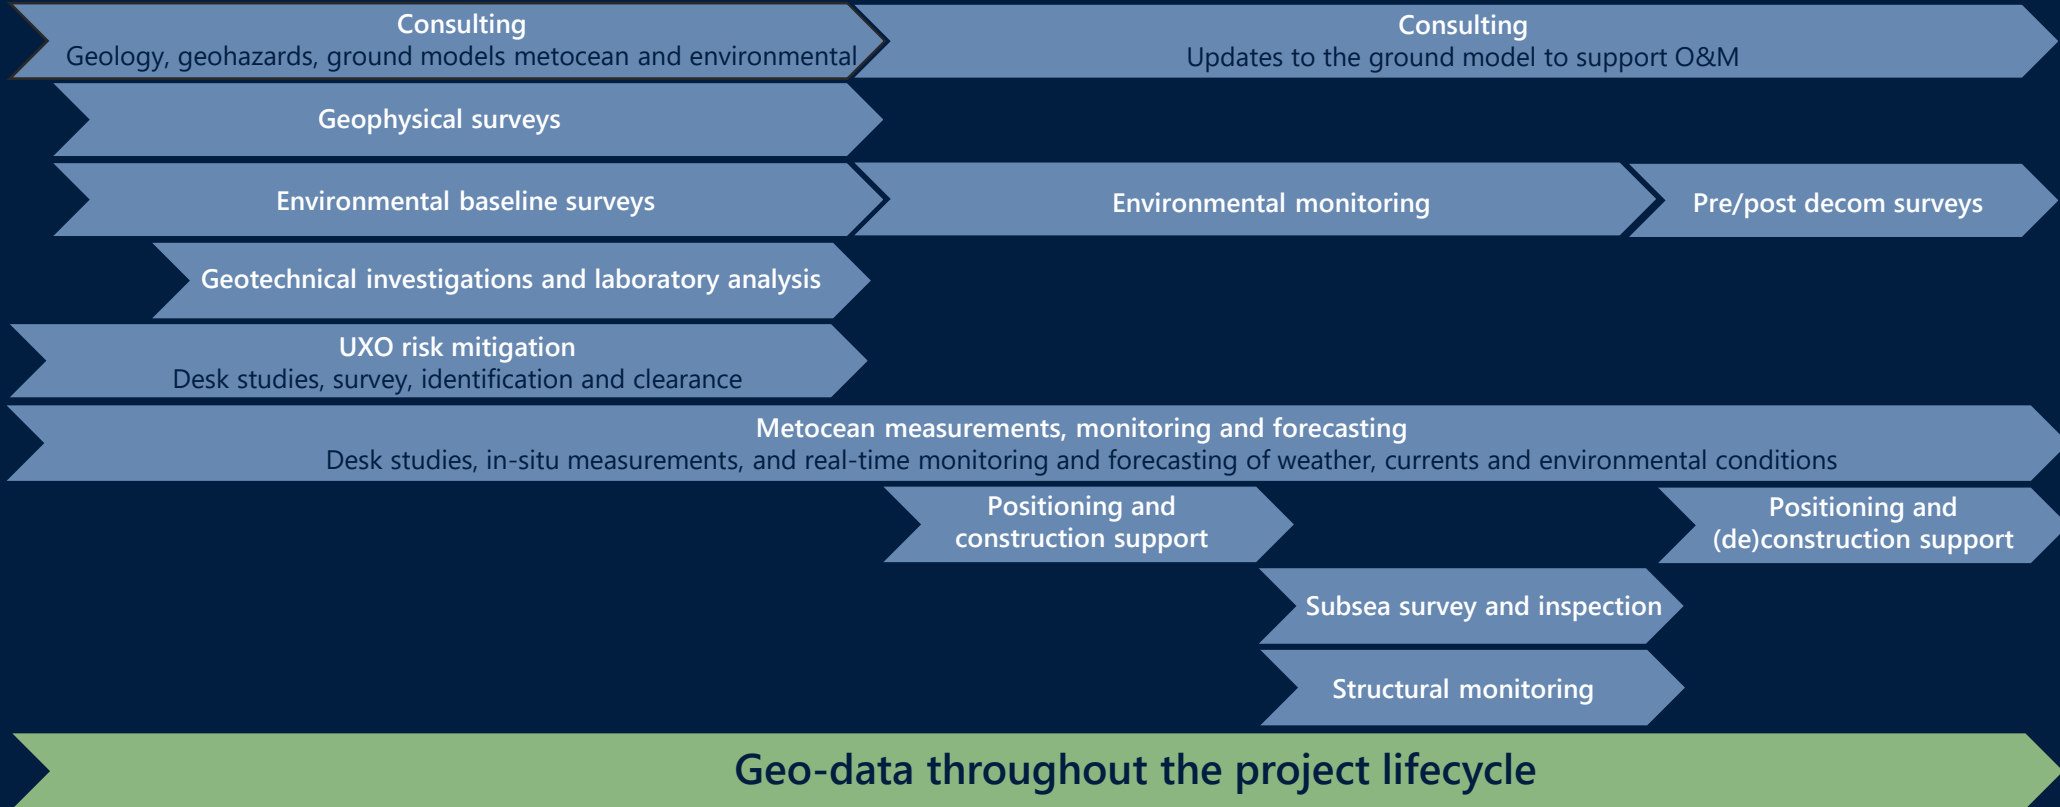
Consulting
Geology, geohazards, ground models metocean and environmental

Consulting
Updates to the ground model to support O&M

Geophysical surveys

Environmental baseline surveys

Environmental monitoring

Pre/post decom surveys

Geotechnical investigations and laboratory analysis

UXO risk mitigation
Desk studies, survey, identification and clearance

Metocean measurements, monitoring and forecasting
Desk studies, in-situ measurements, and real-time monitoring and forecasting of weather, currents and environmental conditions

Positioning and construction support

Positioning and (de)construction support

Subsea survey and inspection

Structural monitoring

Geo-data throughout the project lifecycle